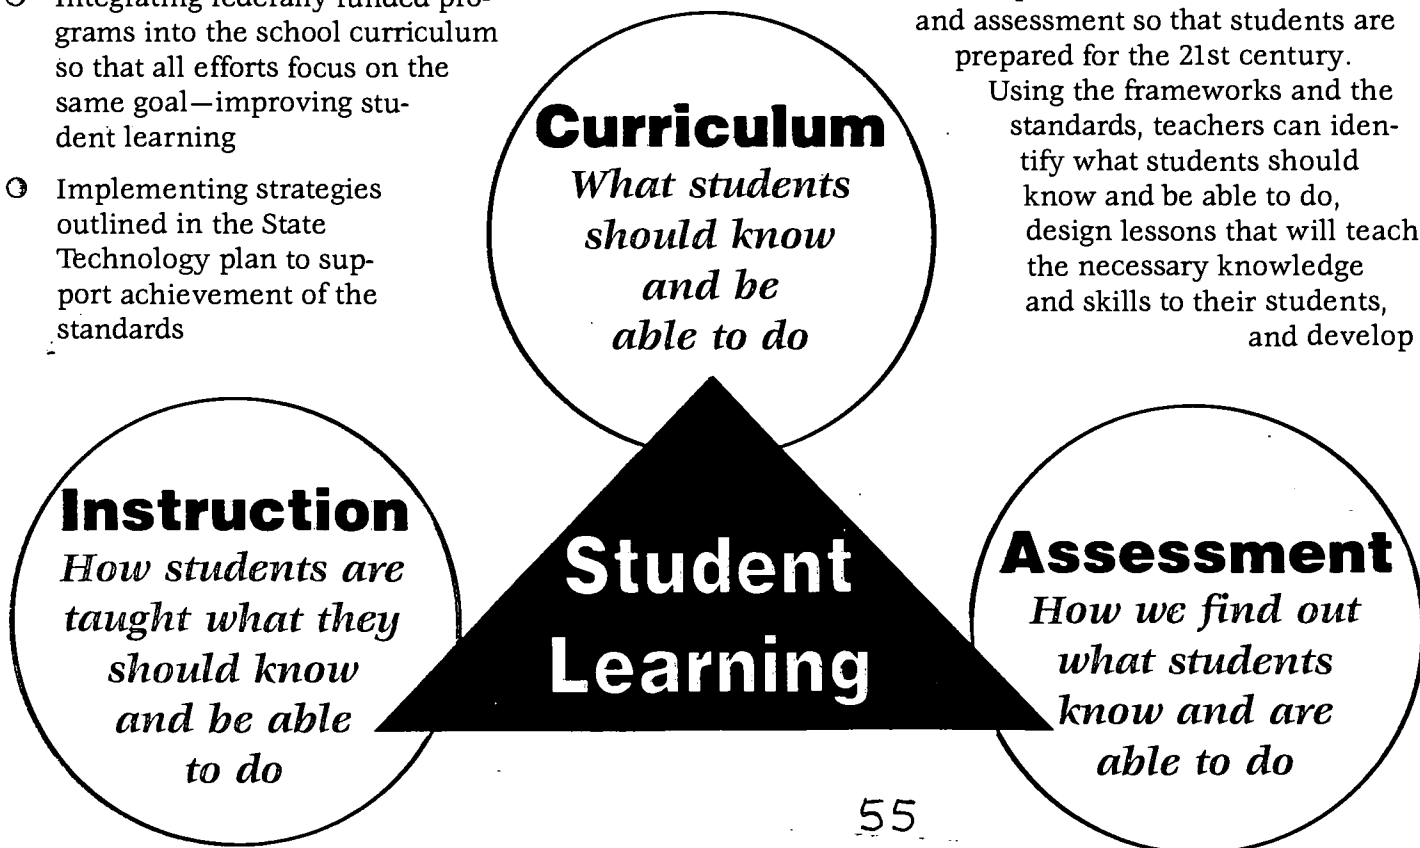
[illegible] Integrating federally funded programs into the school curriculum so that all efforts focus on the same goal—improving student learning

O Implementing strategies outlined in the State Technology plan to support achievement of the standards

and assessment so that students are prepared for the 21st century. Using the frameworks and the standards, teachers can identify what students should know and be able to do, design lessons that will teach the necessary knowledge and skills to their students, and develop

**Curriculum**
*What students should know and be able to do*

**Instruction**
*How students are taught what they should know and be able to do*

**Student Learning**

**Assessment**
*How we find out what students know and are able to do*

55